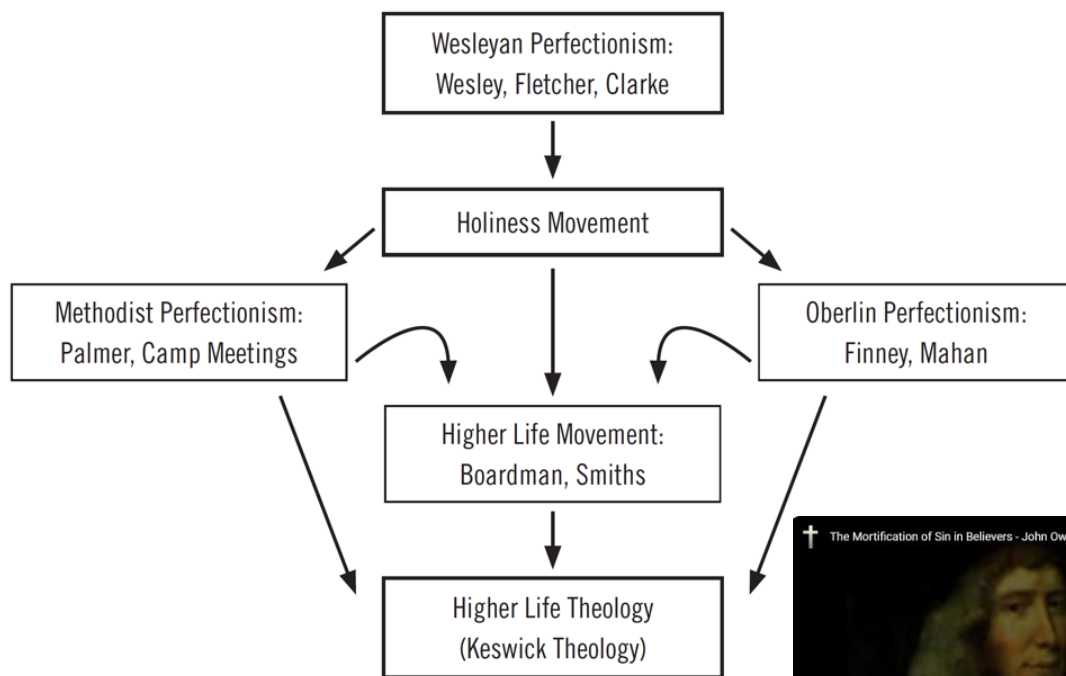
Wesleyan Perfectionism:
Wesley, Fletcher, Clarke

Holiness Movement

Methodist Perfectionism:
Palmer, Camp Meetings

Oberlin Perfectionism:
Finney, Mahan

Higher Life Movement:
Boardman, Smiths

Higher Life Theology
(Keswick Theology)

The Mortification of Sin in Believers - John Ow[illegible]